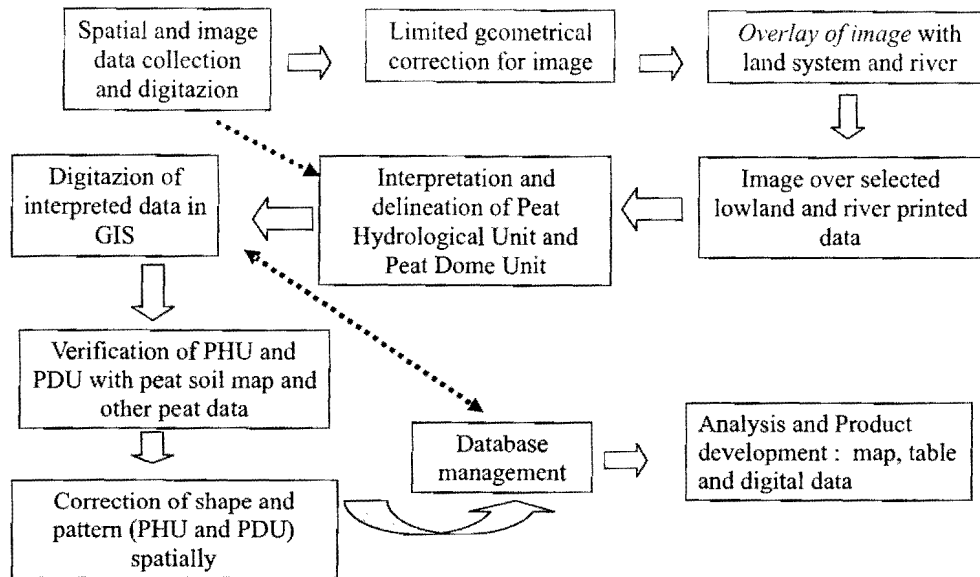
Spatial and image data collection and digitazion

Limited geometrical correction for image

*Overlay of image* with land system and river

Image over selected lowland and river printed data

Interpretation and delineation of Peat Hydrological Unit and Peat Dome Unit

Digitazion of interpreted data in GIS

Verification of PHU and PDU with peat soil map and other peat data

Correction of shape and pattern (PHU and PDU) spatially

Database management

Analysis and Product development : map, table and digital data